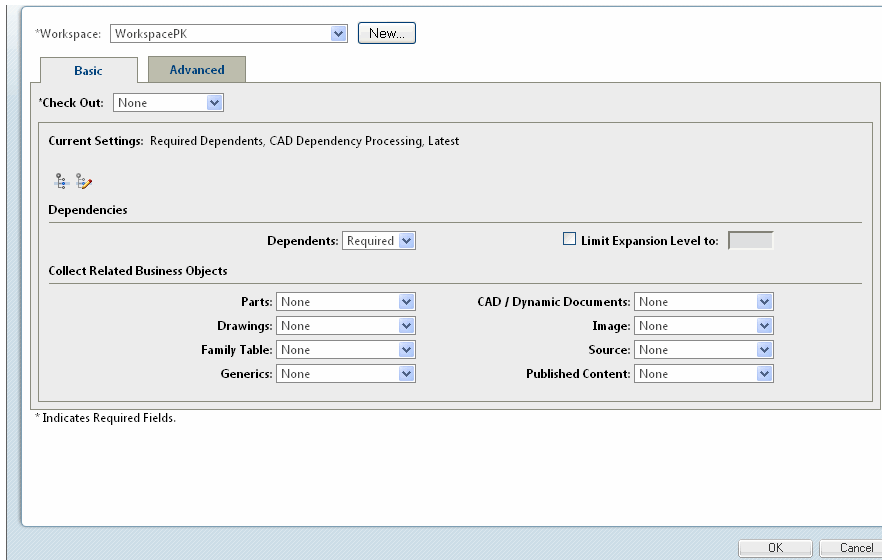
*Workspace: WorkspacePK New...

Basic Advanced

*Check Out: None

Current Settings: Required Dependents, CAD Dependency Processing, Latest

Dependencies

Dependents: Required

Limit Expansion Level to:

Collect Related Business Objects

Parts: None

Drawings: None

Family Table: None

Generics: None

CAD / Dynamic Documents: None

Image: None

Source: None

Published Content: None

* Indicates Required Fields.

OK Cancel